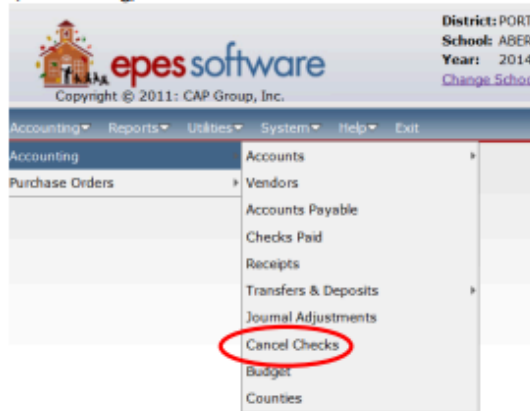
epes software
Copyright © 2011: CAP Group, Inc.

District: PORT
School: ABER
Year: 2014
Change Scho

Accounting▾ Reports▾ Utilities▾ System▾ Help▾ Exit

Accounting
Purchase Orders

Accounts
Vendors
Accounts Payable
Checks Paid
Receipts
Transfers & Deposits
Journal Adjustments
Cancel Checks
Budget
Counties